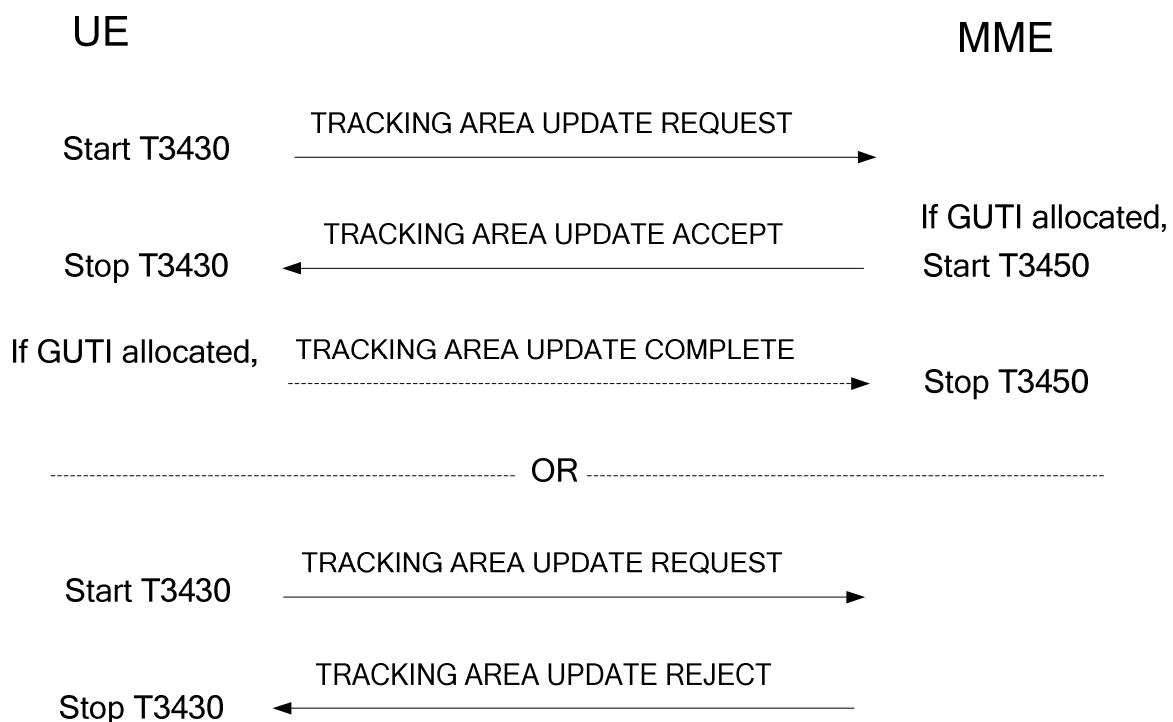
UE

MME

Start T3430

TRACKING AREA UPDATE REQUEST

TRACKING AREA UPDATE ACCEPT

If GUTI allocated,
Start T3450

Stop T3430

If GUTI allocated,

TRACKING AREA UPDATE COMPLETE

Stop T3450

OR

Start T3430

TRACKING AREA UPDATE REQUEST

TRACKING AREA UPDATE REJECT

Stop T3430